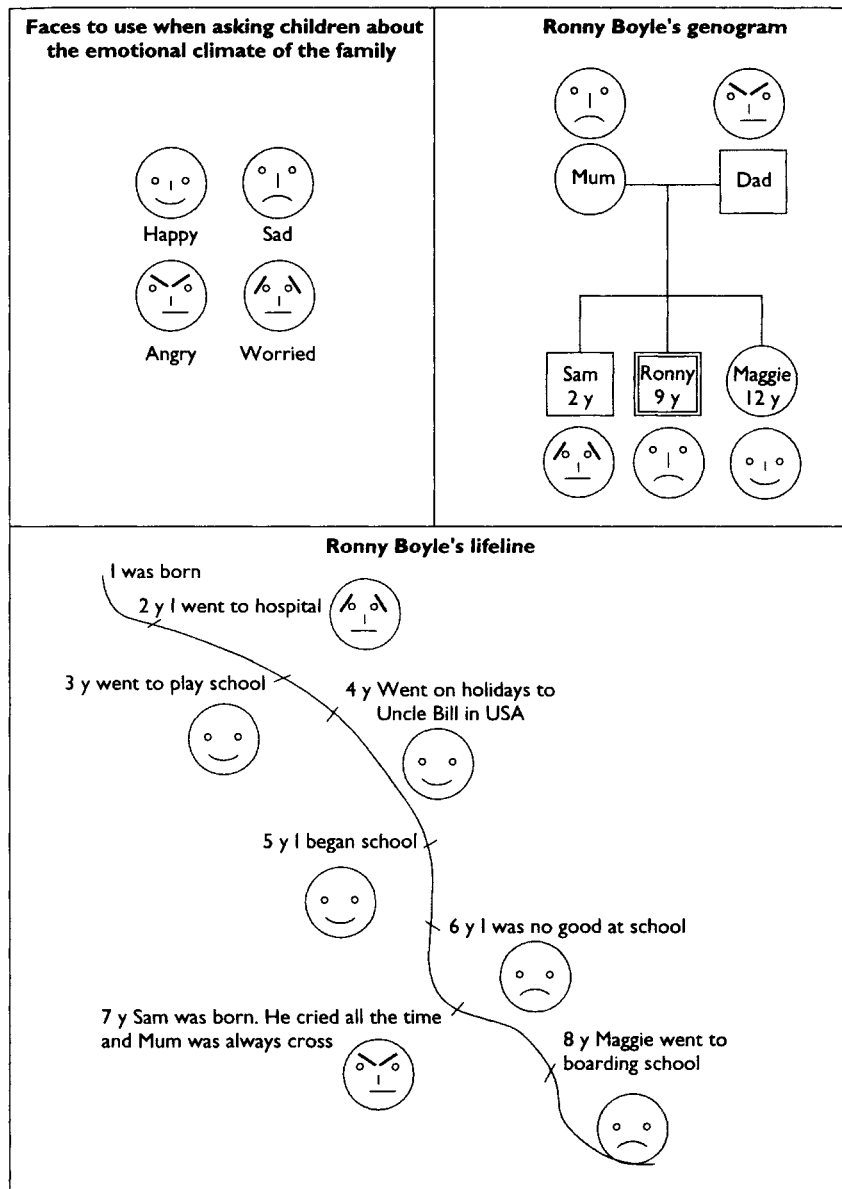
Faces to use when asking children about the emotional climate of the family

Happy
Sad
Angry
Worried

Ronny Boyle's genogram

Mum
Dad
Sam 2 y
Ronny 9 y
Maggie 12 y

Ronny Boyle's lifeline

I was born
2 y I went to hospital
3 y went to play school
4 y Went on holidays to Uncle Bill in USA
5 y I began school
6 y I was no good at school
7 y Sam was born. He cried all the time and Mum was always cross
8 y Maggie went to boarding school